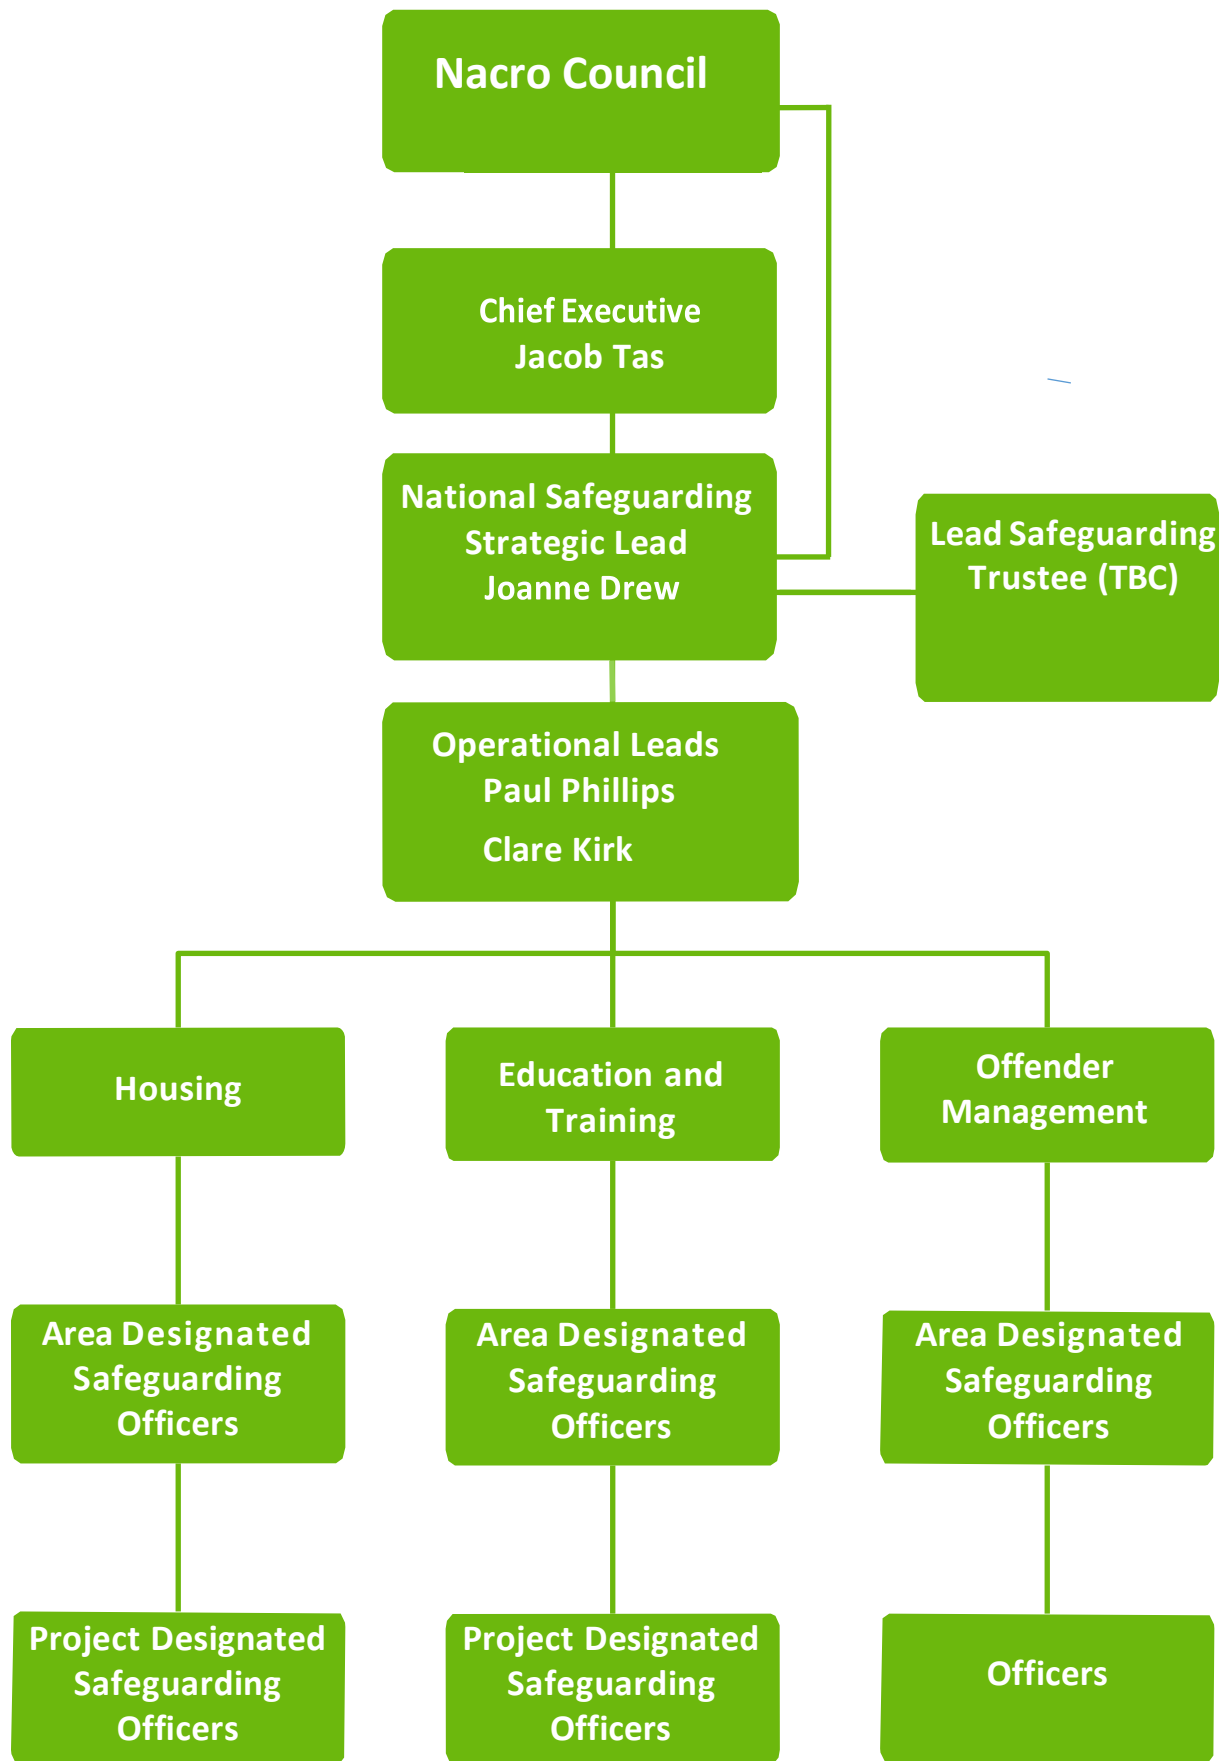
Nacro Council

Chief Executive
Jacob Tas

National Safeguarding Strategic Lead
Joanne Drew

Lead Safeguarding Trustee (TBC)

Operational Leads
Paul Phillips
Clare Kirk

Housing

Education and Training

Offender Management

Area Designated Safeguarding Officers

Area Designated Safeguarding Officers

Area Designated Safeguarding Officers

Project Designated Safeguarding Officers

Project Designated Safeguarding Officers

Officers